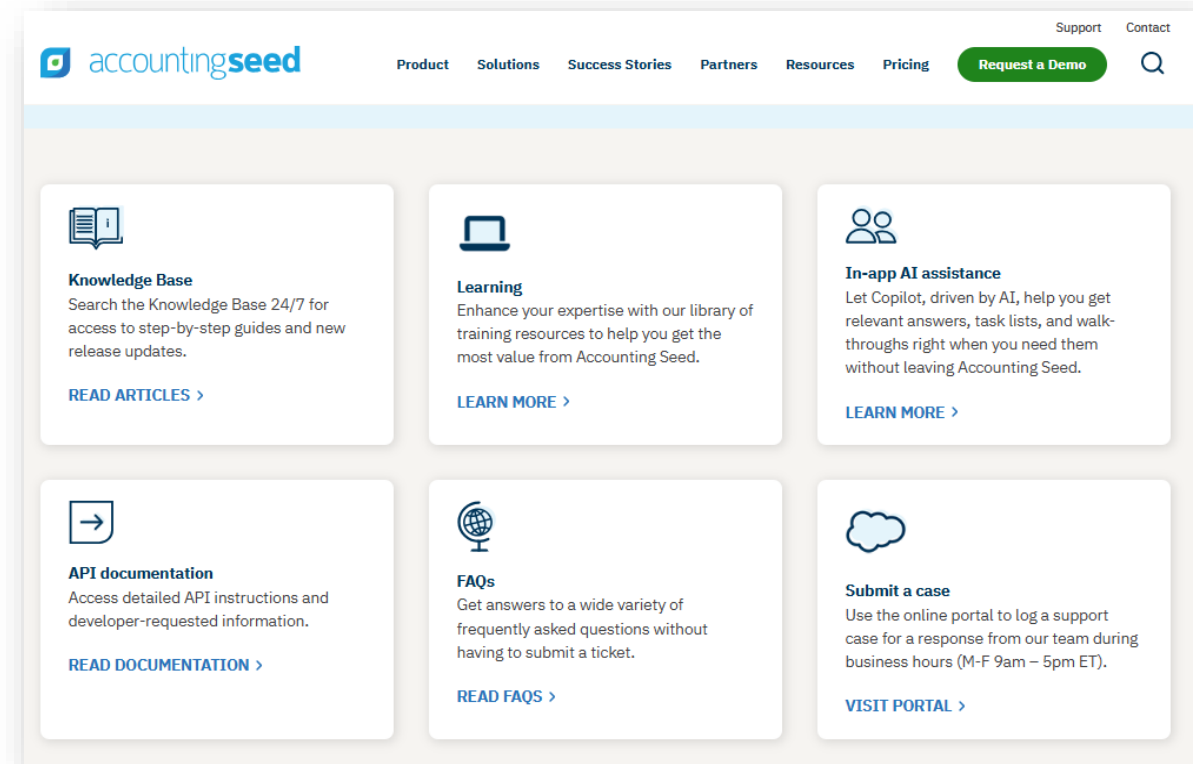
Support Contact

accountingseed

Product Solutions Success Stories Partners Resources Pricing Request a Demo

Knowledge Base
Search the Knowledge Base 24/7 for access to step-by-step guides and new release updates.

READ ARTICLES >

Learning
Enhance your expertise with our library of training resources to help you get the most value from Accounting Seed.

LEARN MORE >

In-app AI assistance
Let Copilot, driven by AI, help you get relevant answers, task lists, and walk-throughs right when you need them without leaving Accounting Seed.

LEARN MORE >

API documentation
Access detailed API instructions and developer-requested information.

READ DOCUMENTATION >

FAQs
Get answers to a wide variety of frequently asked questions without having to submit a ticket.

READ FAQS >

Submit a case
Use the online portal to log a support case for a response from our team during business hours (M-F 9am – 5pm ET).

VISIT PORTAL >